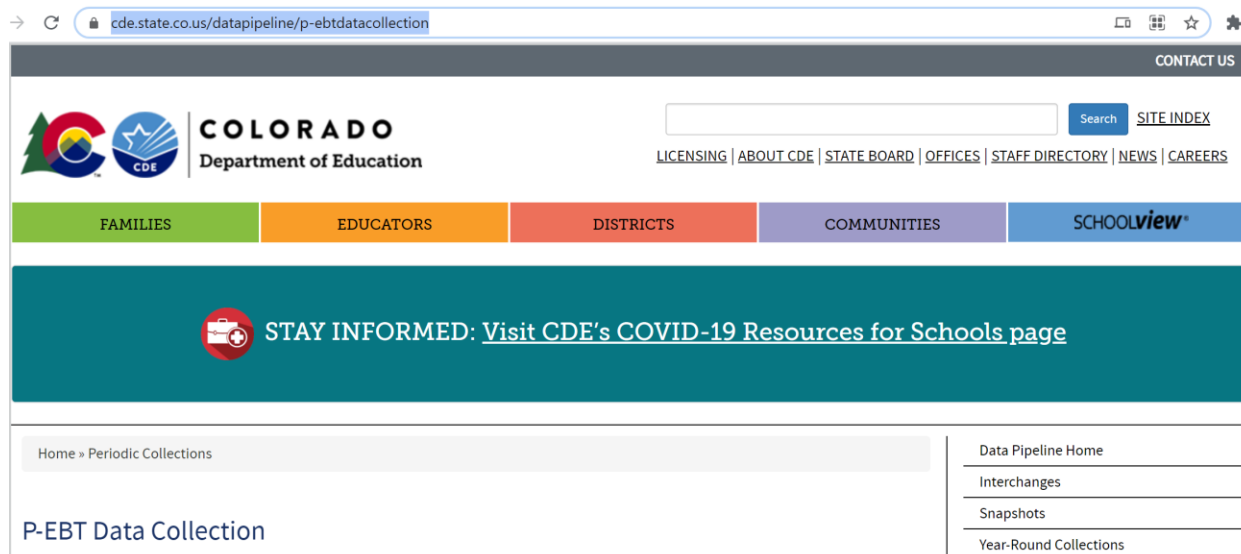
cde.state.co.us/datapipeline/p-ebtdatacollection

CONTACT US

CDE

COLORADO
Department of Education

Search SITE INDEX

LICENSING | ABOUT CDE | STATE BOARD | OFFICES | STAFF DIRECTORY | NEWS | CAREERS

FAMILIES | EDUCATORS | DISTRICTS | COMMUNITIES | SCHOOLview®

STAY INFORMED: Visit CDE's COVID-19 Resources for Schools page

Home » Periodic Collections

P-EBT Data Collection

Data Pipeline Home
Interchanges
Snapshots
Year-Round Collections